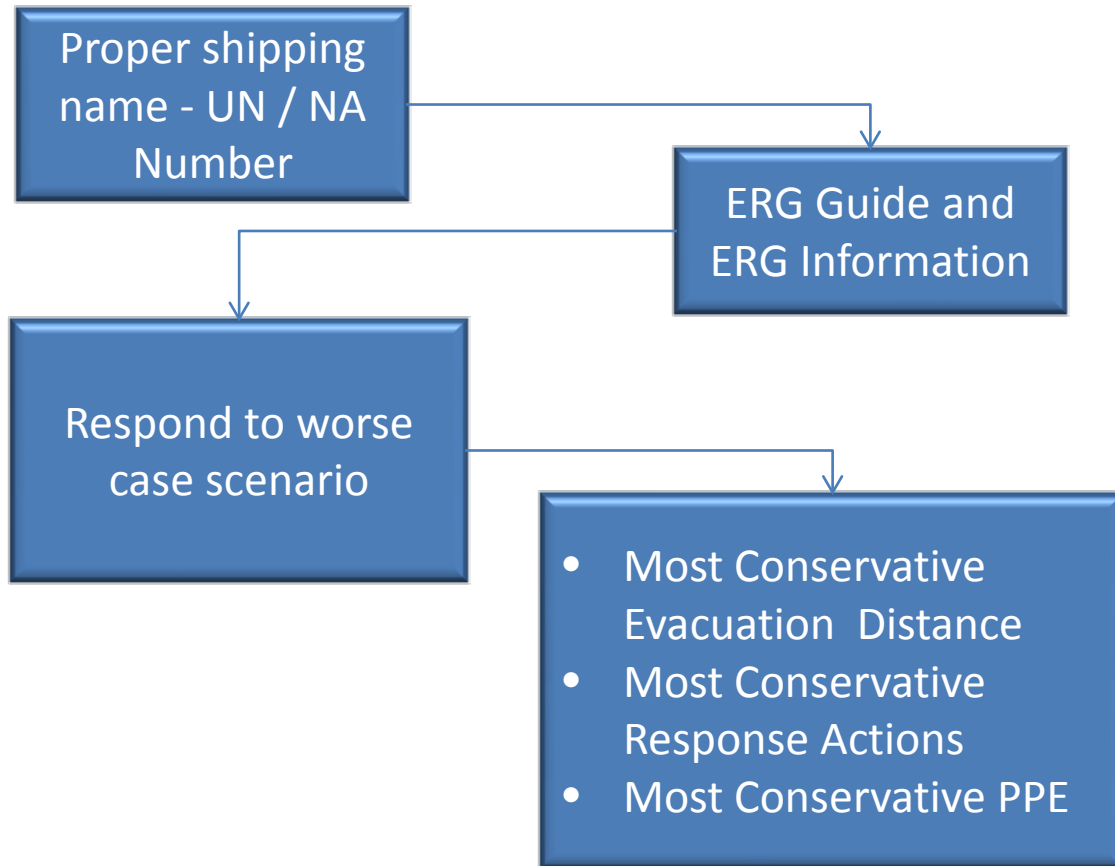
Proper shipping name - UN / NA Number

ERG Guide and ERG Information

Respond to worse case scenario

- Most Conservative Evacuation Distance
- Most Conservative Response Actions
- Most Conservative PPE